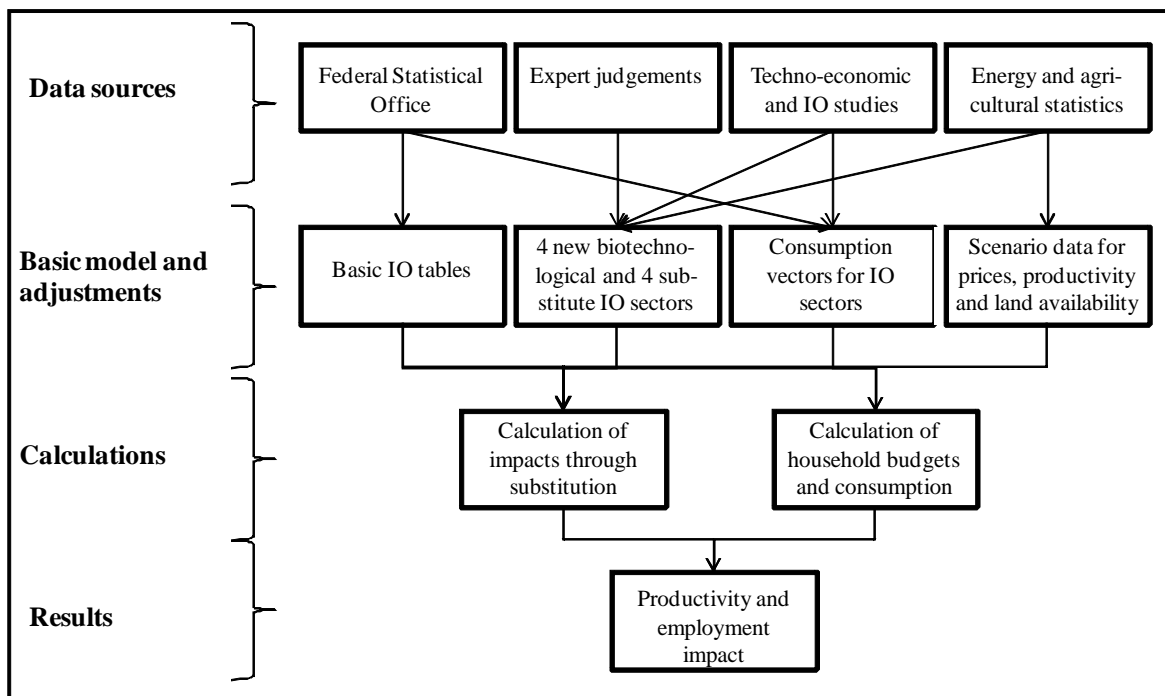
Data sources

Federal Statistical Office

Expert judgements

Techno-economic and IO studies

Energy and agricultural statistics

Basic model and adjustments

Basic IO tables

4 new biotechnological and 4 substitute IO sectors

Consumption vectors for IO sectors

Scenario data for prices, productivity and land availability

Calculations

Calculation of impacts through substitution

Calculation of household budgets and consumption

Results

Productivity and employment impact